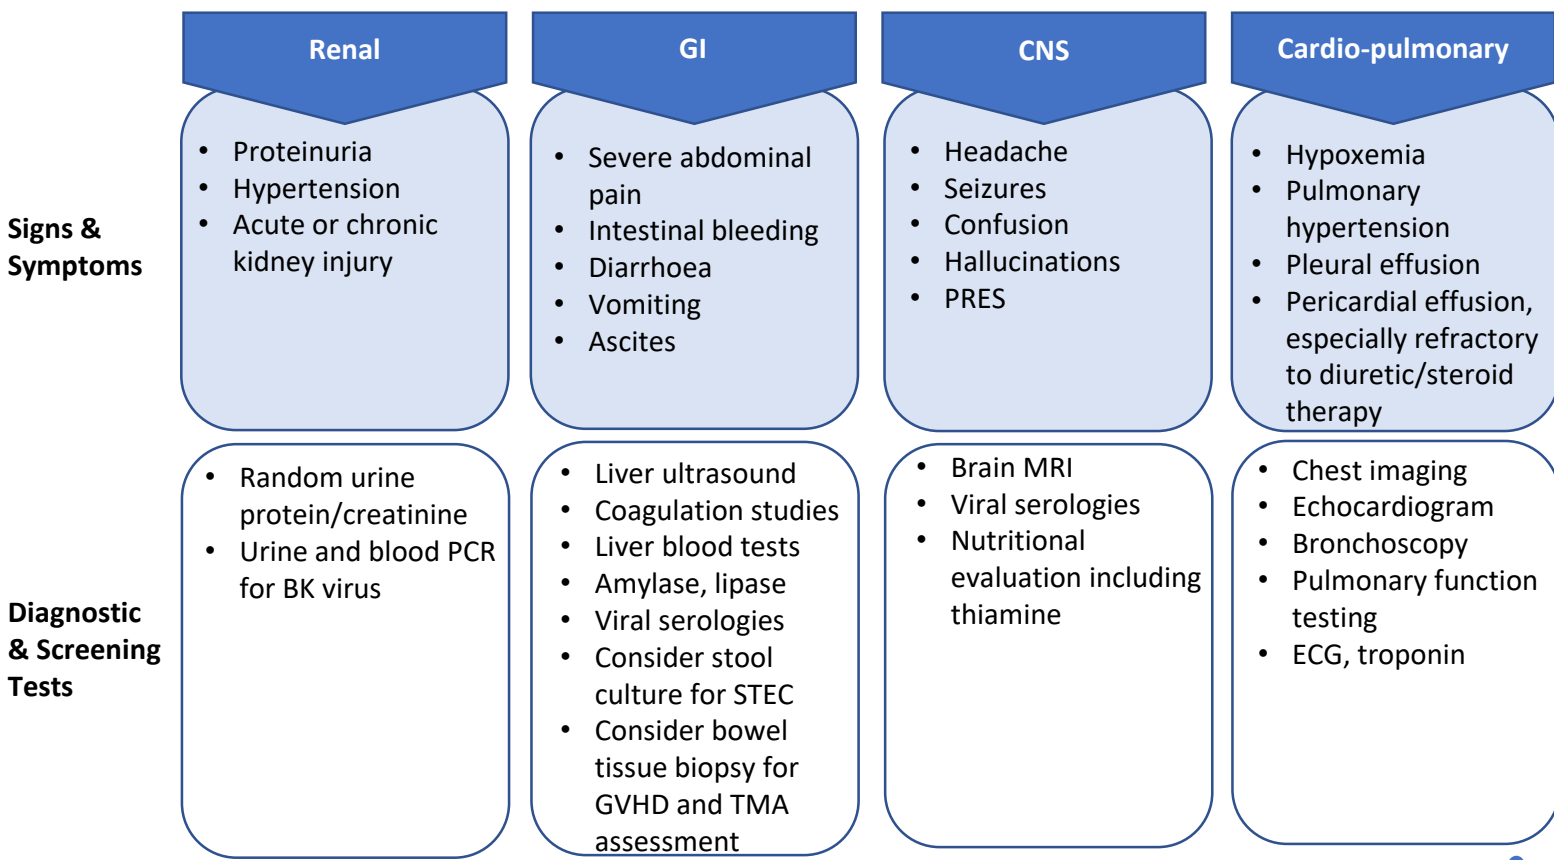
|  | Renal | GI | CNS | Cardio-pulmonary |
|---|---|---|---|---|
| Signs & Symptoms | • Proteinuria<br>• Hypertension<br>• Acute or chronic kidney injury | • Severe abdominal pain<br>• Intestinal bleeding<br>• Diarrhoea<br>• Vomiting<br>• Ascites | • Headache<br>• Seizures<br>• Confusion<br>• Hallucinations<br>• PRES | • Hypoxemia<br>• Pulmonary hypertension<br>• Pleural effusion<br>• Pericardial effusion, especially refractory to diuretic/steroid therapy |
| Diagnostic & Screening Tests | • Random urine protein/creatinine<br>• Urine and blood PCR for BK virus | • Liver ultrasound<br>• Coagulation studies<br>• Liver blood tests<br>• Amylase, lipase<br>• Viral serologies<br>• Consider stool culture for STEC<br>• Consider bowel tissue biopsy for GVHD and TMA assessment | • Brain MRI<br>• Viral serologies<br>• Nutritional evaluation including thiamine | • Chest imaging<br>• Echocardiogram<br>• Bronchoscopy<br>• Pulmonary function testing<br>• ECG, troponin |